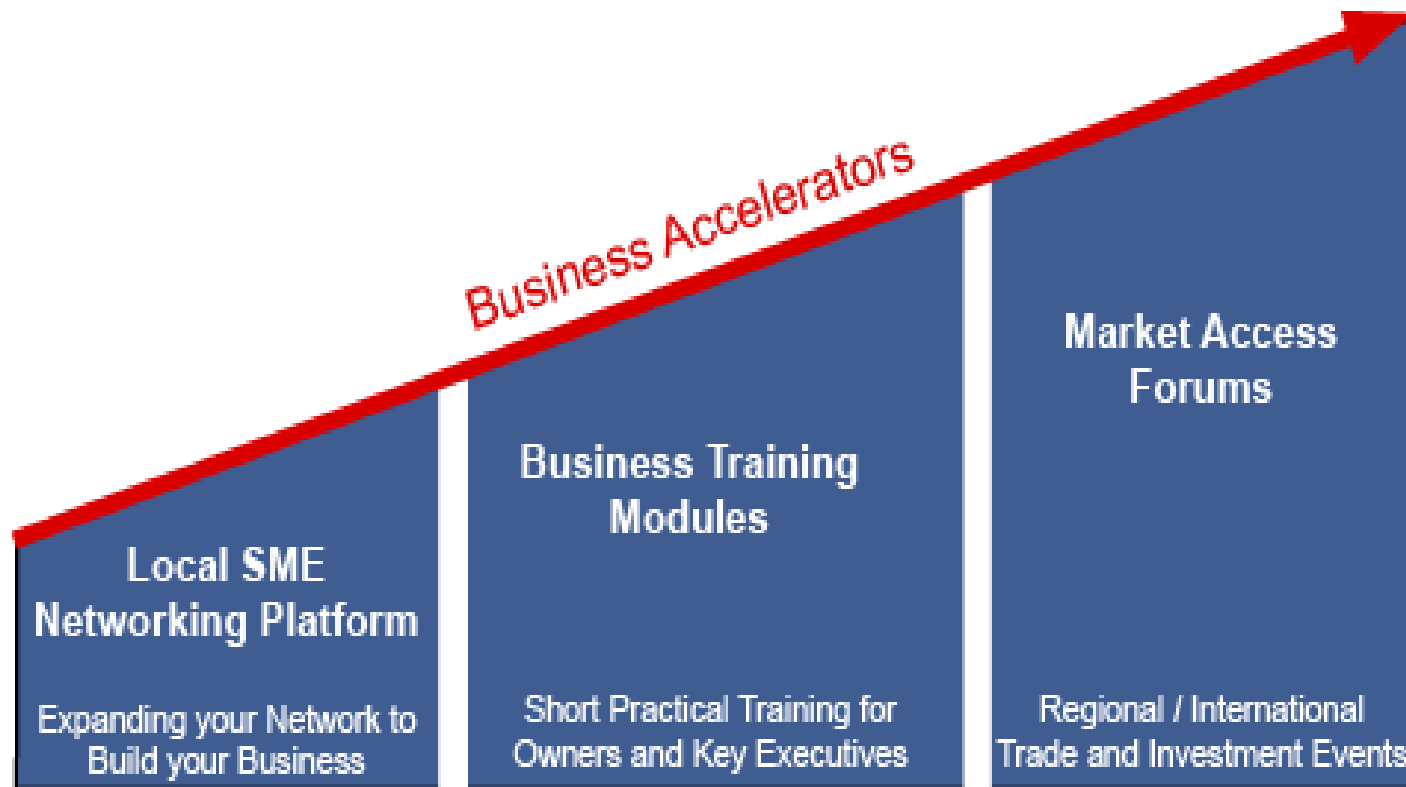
Business Accelerators

Local SME Networking Platform

Expanding your Network to Build your Business

Business Training Modules

Short Practical Training for Owners and Key Executives

Market Access Forums

Regional / International Trade and Investment Events